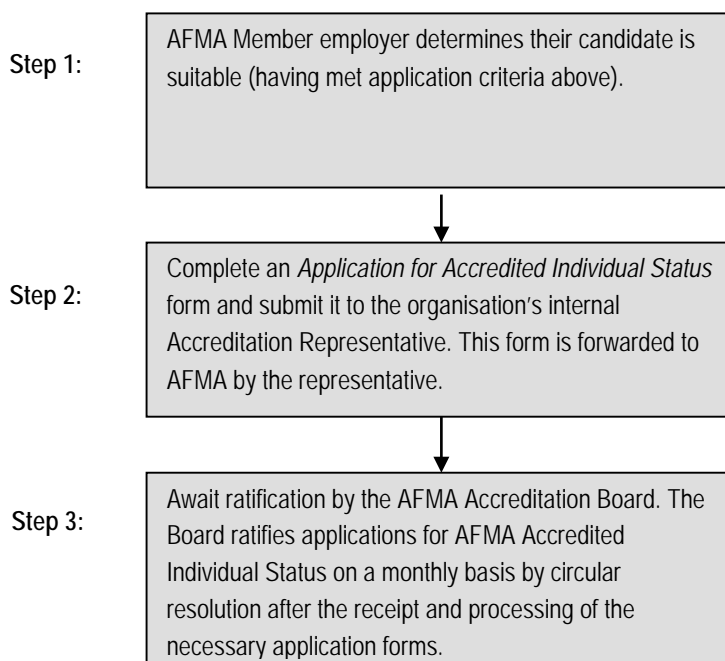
Step 1:

AFMA Member employer determines their candidate is suitable (having met application criteria above).

Step 2:

Complete an *Application for Accredited Individual Status* form and submit it to the organisation's internal Accreditation Representative. This form is forwarded to AFMA by the representative.

Step 3:

Await ratification by the AFMA Accreditation Board. The Board ratifies applications for AFMA Accredited Individual Status on a monthly basis by circular resolution after the receipt and processing of the necessary application forms.